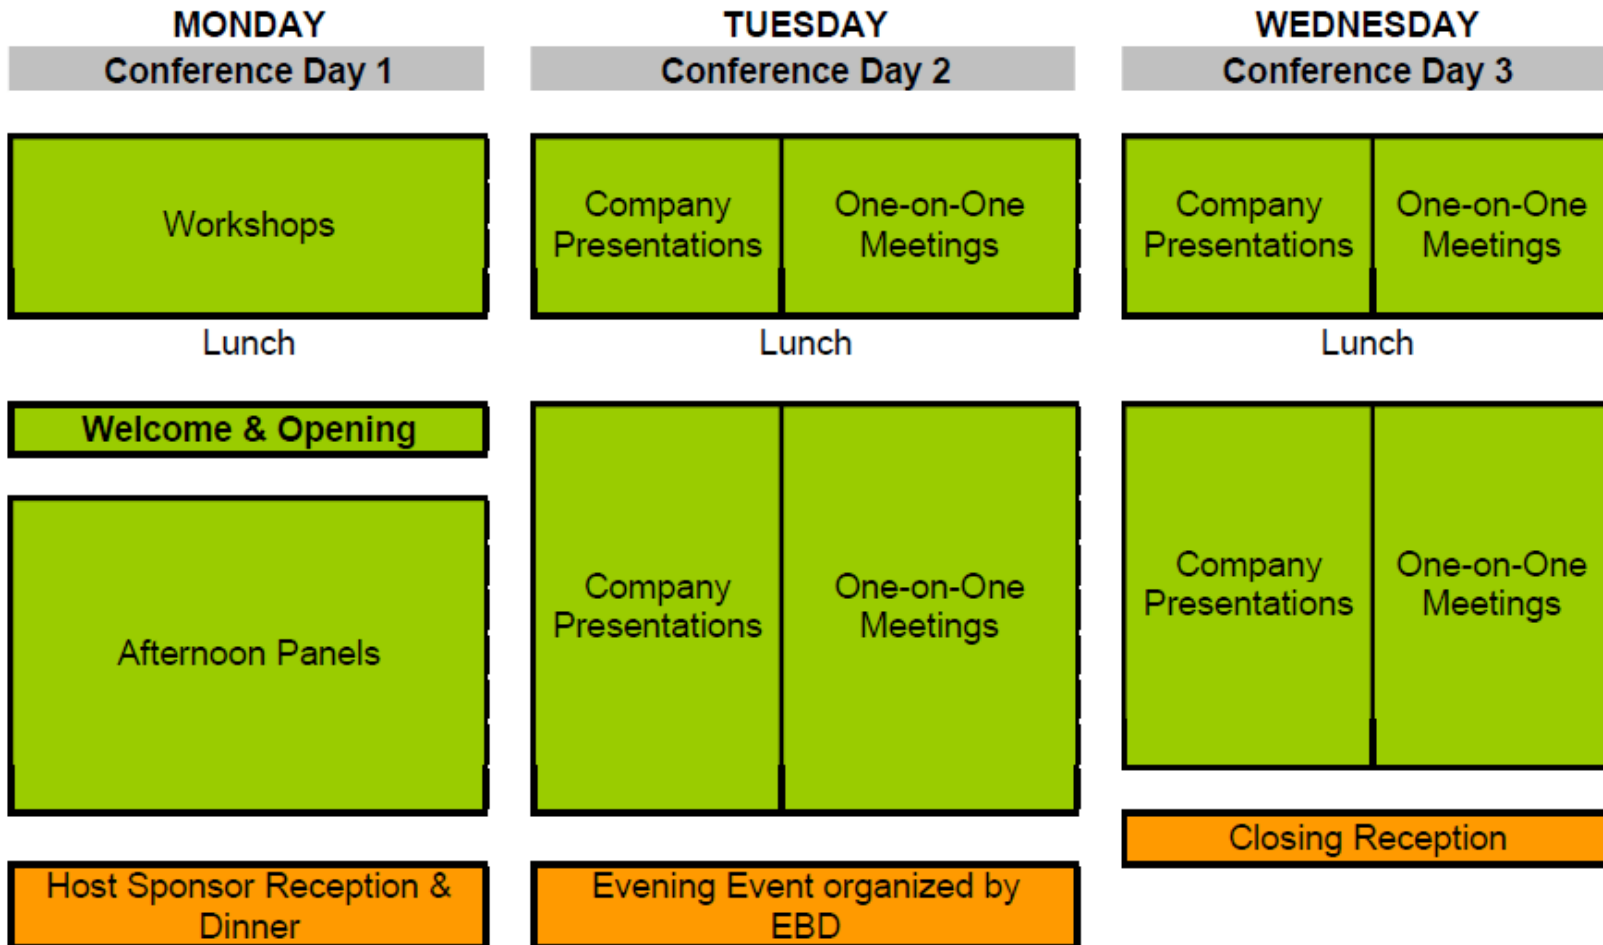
MONDAY
Conference Day 1

Workshops

Lunch

Welcome & Opening

Afternoon Panels

Host Sponsor Reception & Dinner

TUESDAY
Conference Day 2

Company Presentations

One-on-One Meetings

Lunch

Company Presentations

One-on-One Meetings

Evening Event organized by EBD

WEDNESDAY
Conference Day 3

Company Presentations

One-on-One Meetings

Lunch

Company Presentations

One-on-One Meetings

Closing Reception